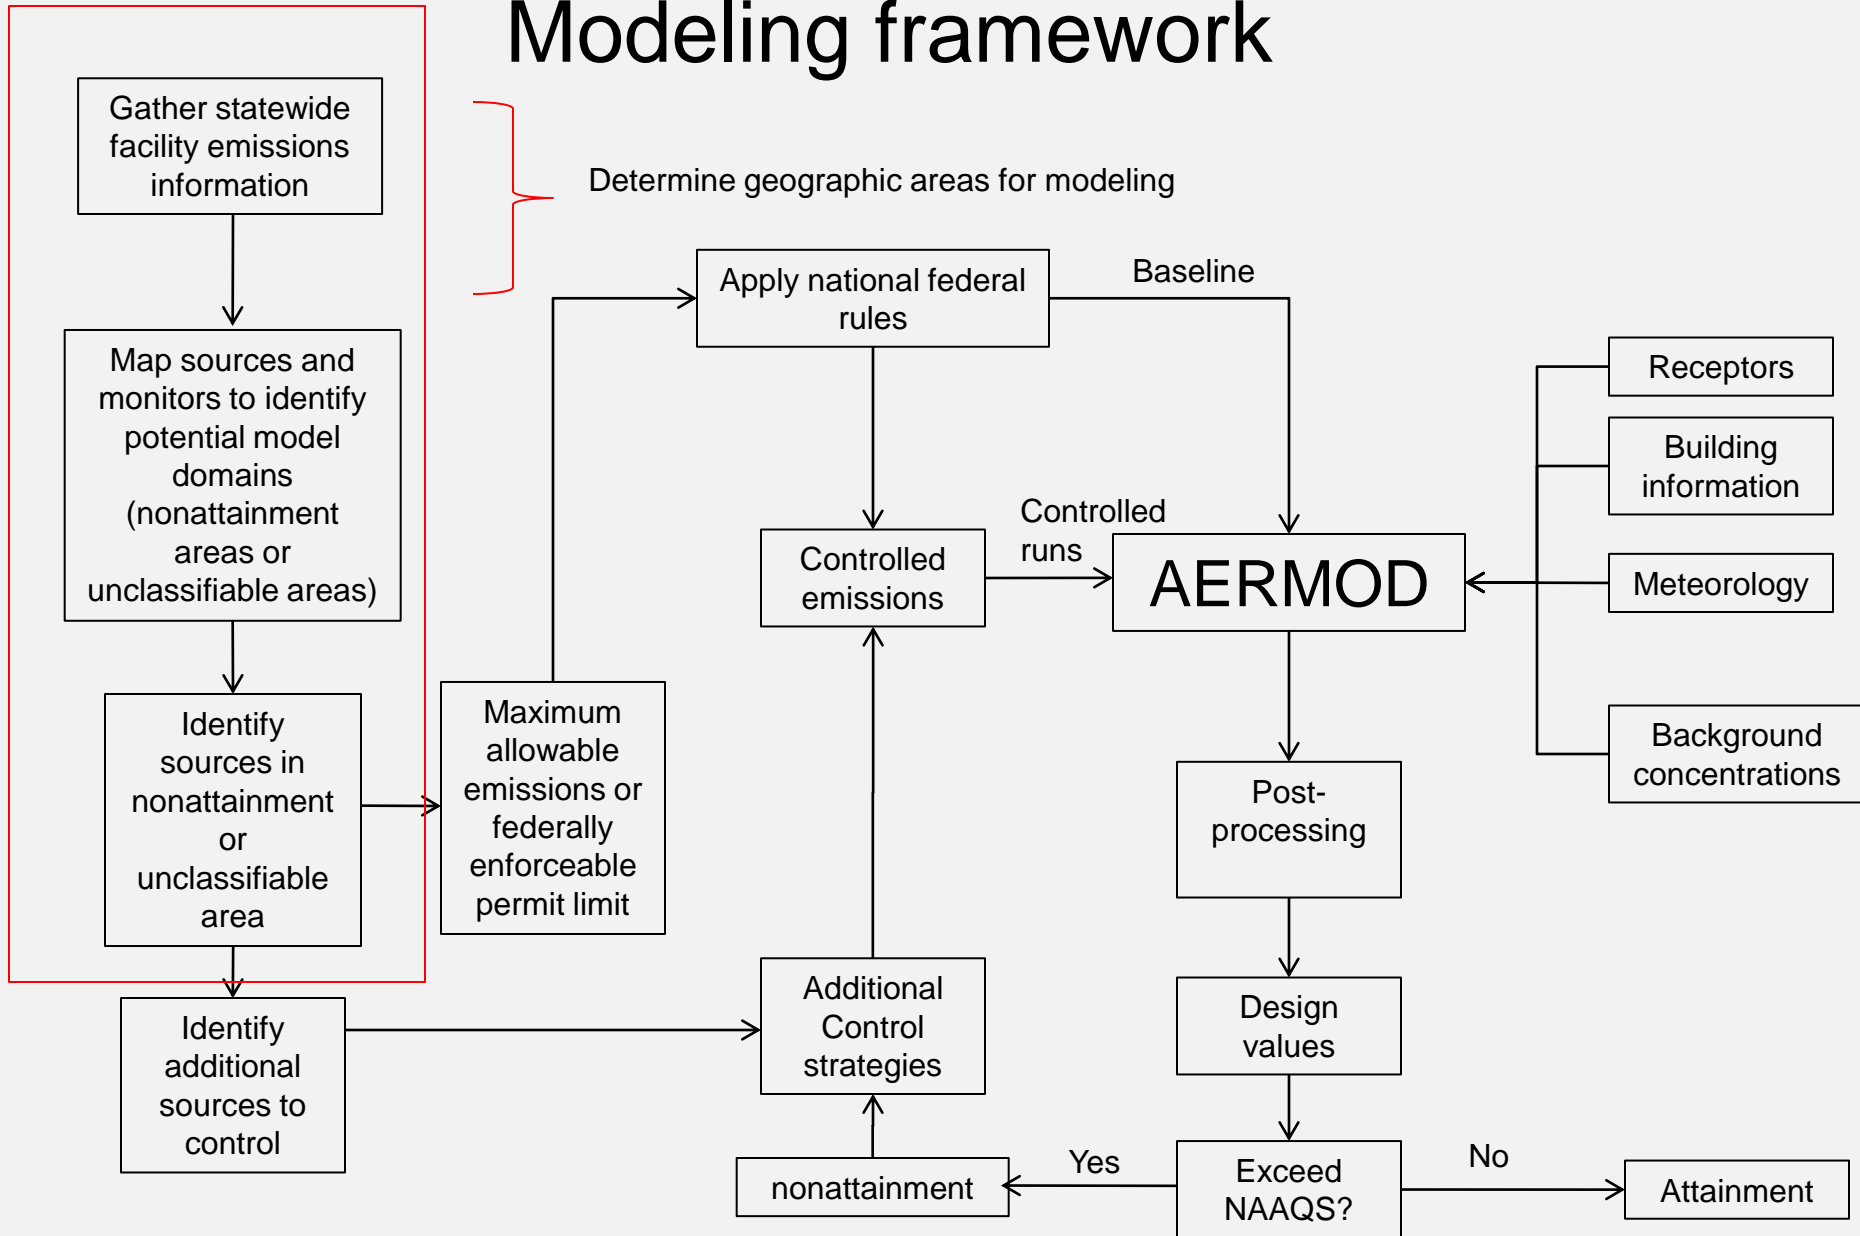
Modeling framework

Gather statewide facility emissions information

Determine geographic areas for modeling

Map sources and monitors to identify potential model domains (nonattainment areas or unclassifiable areas)

Identify sources in nonattainment or unclassifiable area

Maximum allowable emissions or federally enforceable permit limit

Apply national federal rules

Baseline

Controlled emissions

Controlled runs

AERMOD

Receptors

Building information

Meteorology

Background concentrations

Post-processing

Design values

Exceed NAAQS?

Yes

No

Attainment

nonattainment

Additional Control strategies

Identify additional sources to control